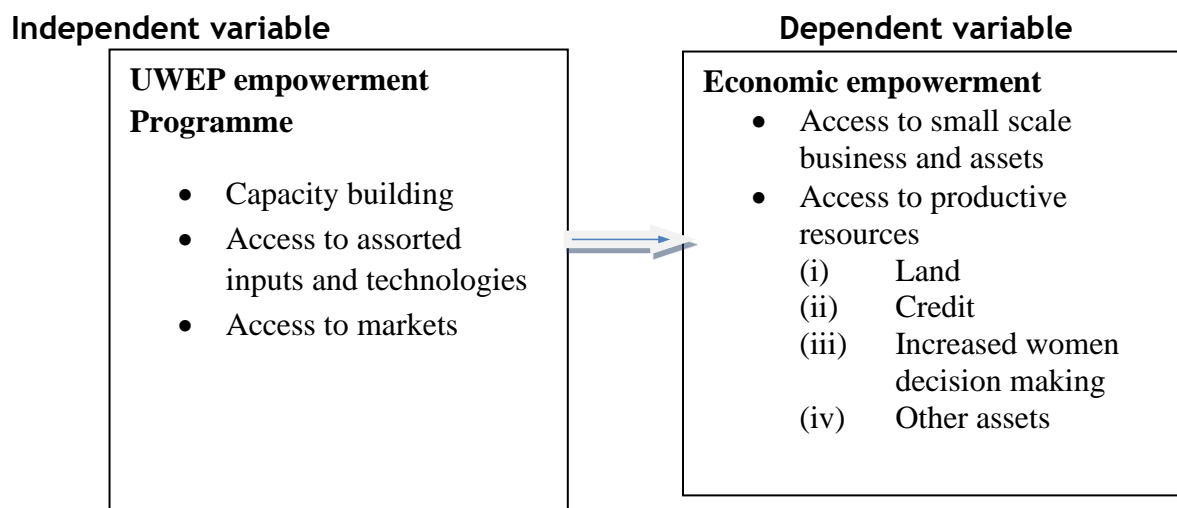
Independent variable

UWEP empowerment Programme

- Capacity building
- Access to assorted inputs and technologies
- Access to markets

Dependent variable

Economic empowerment

- Access to small scale business and assets
- Access to productive resources
  (i) Land
  (ii) Credit
  (iii) Increased women decision making
  (iv) Other assets